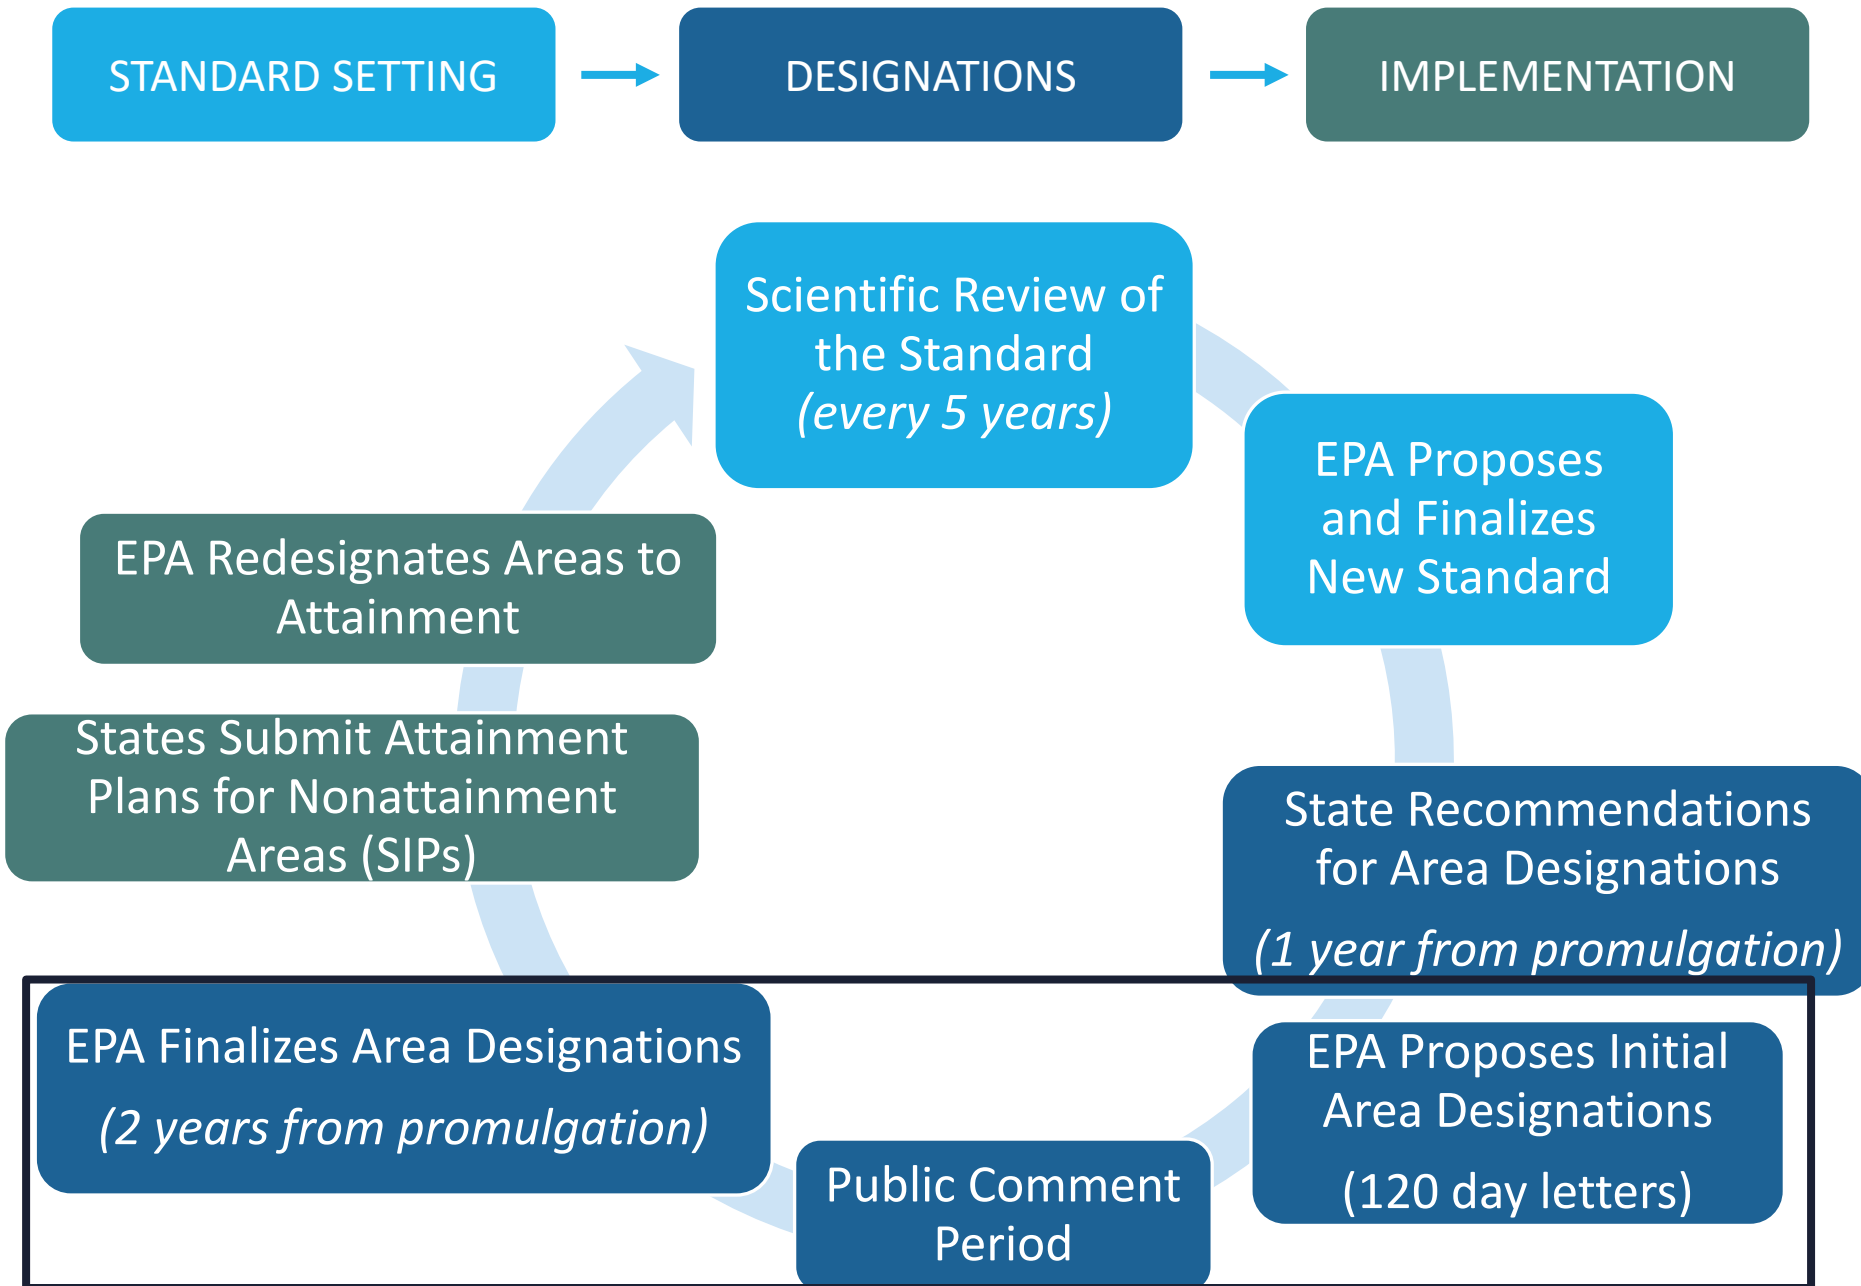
STANDARD SETTING

DESIGNATIONS

IMPLEMENTATION

Scientific Review of the Standard
(every 5 years)

EPA Proposes and Finalizes New Standard

State Recommendations for Area Designations
(1 year from promulgation)

EPA Proposes Initial Area Designations
(120 day letters)

Public Comment Period

EPA Finalizes Area Designations
(2 years from promulgation)

States Submit Attainment Plans for Nonattainment Areas (SIPs)

EPA Redesignates Areas to Attainment